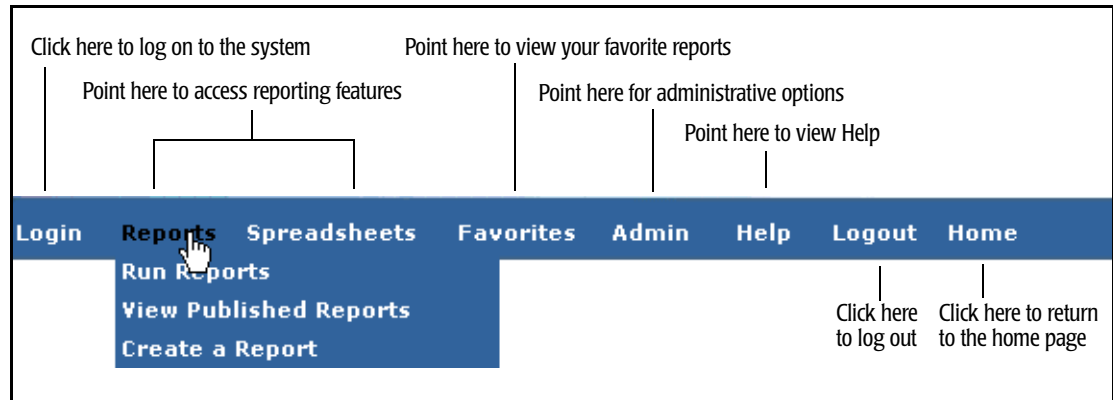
Click here to log on to the system

Point here to view your favorite reports

Point here to access reporting features

Point here for administrative options

Point here to view Help

Login Reports Spreadsheets Favorites Admin Help Logout Home

Run Reports

View Published Reports

Create a Report

Click here to log out

Click here to return to the home page